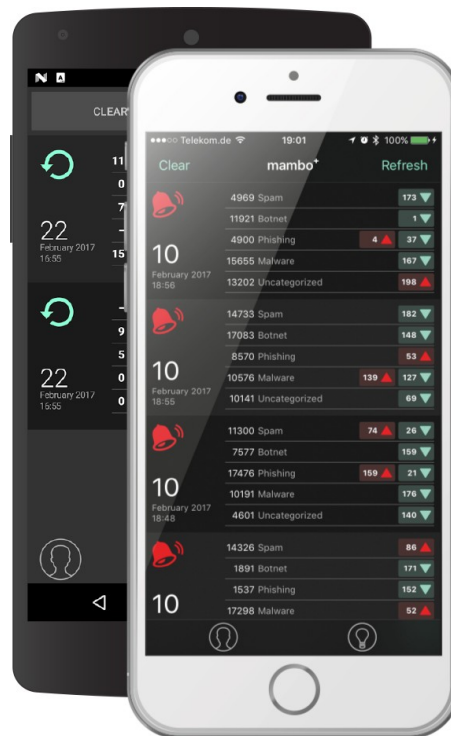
CLEAR

11
0
7
22
February 2017
16:55
15

9
5
22
February 2017
16:55
0
0

●●●○○ Telekom.de 19:01 100%

Clear mambo⁺ Refresh

10
February 2017
18:56

4969 Spam 173
11921 Botnet 1
4900 Phishing 4 37
15655 Malware 167
13202 Uncategorized 198

10
February 2017
18:55

14733 Spam 182
17083 Botnet 148
8570 Phishing 53
10576 Malware 139 127
10141 Uncategorized 69

10
February 2017
18:48

11300 Spam 74 26
7577 Botnet 159
17476 Phishing 159 21
10191 Malware 176
4601 Uncategorized 140

10

14326 Spam 86
1891 Botnet 171
1537 Phishing 152
17298 Malware 52